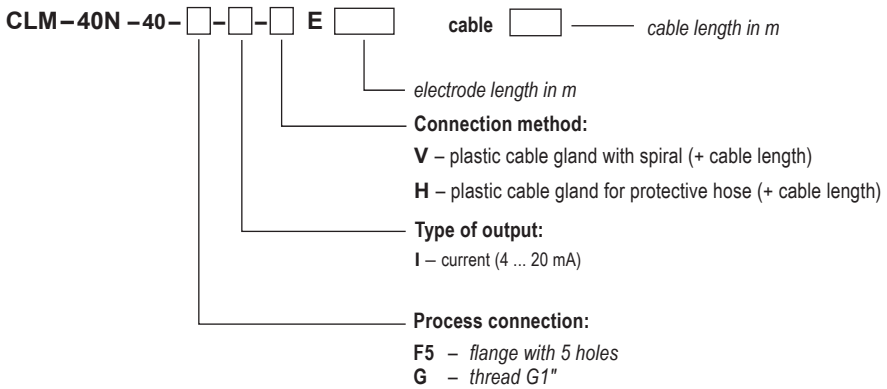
CLM – 40N – 40 – ☐ – ☐ – ☐ E ☐ cable ☐ cable length in m

electrode length in m

Connection method:

V – plastic cable gland with spiral (+ cable length)

H – plastic cable gland for protective hose (+ cable length)

Type of output:

I – current (4 ... 20 mA)

Process connection:

F5 – flange with 5 holes
G – thread G1"